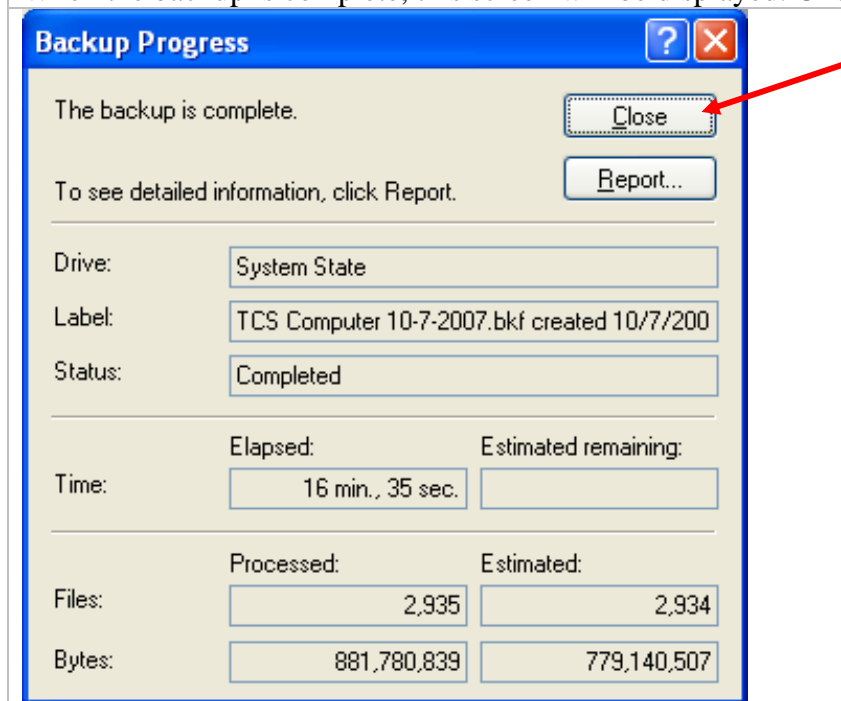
Backup Progress

The backup is complete.

Close

Report...

To see detailed information, click Report.

Drive: System State

Label: TCS Computer 10-7-2007.bkf created 10/7/200

Status: Completed

| | Elapsed: | Estimated remaining: |
|---|---|---|
| Time: | 16 min., 35 sec. | |

| | Processed: | Estimated: |
|---|---|---|
| Files: | 2,935 | 2,934 |
| Bytes: | 881,780,839 | 779,140,507 |